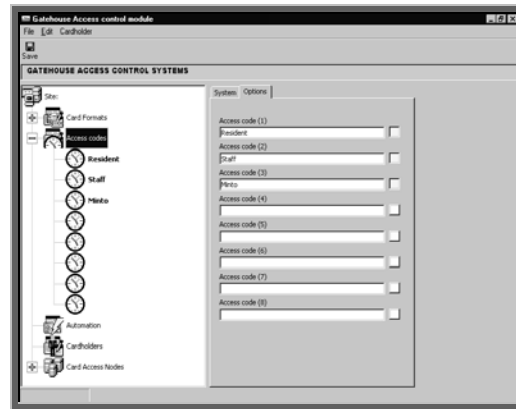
Gatehouse Access control module
File Edit Cardholder
Save
GATEHOUSE ACCESS CONTROL SYSTEMS

Site:
Card Formats
Access codes
Resident
Staff
Minto
Automation
Cardholders
Card Access Nodes

System Options

Access code (1)
Resident
Access code (2)
Staff
Access code (3)
Minto
Access code (4)
Access code (5)
Access code (6)
Access code (7)
Access code (8)